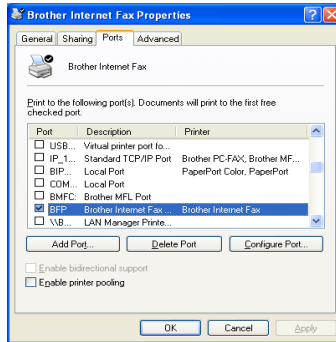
Brother Internet Fax Properties

General | Sharing | Ports | Advanced

Brother Internet Fax

Print to the following port(s). Documents will print to the first free checked port.

| Port | Description | Printer |
|---|---|---|
| USB... | Virtual printer port fo... | |
| IP_1... | Standard TCP/IP Port | Brother PC-FAX, Brother MF... |
| BIP... | Local Port | PaperPort Color, PaperPort |
| COM... | Local Port | |
| BMFC: | Brother MFL Port | |
| BFP | Brother Internet Fax ... | Brother Internet Fax |
| \\B... | LAN Manager Printe... | |

Add Port... | Delete Port | Configure Port...

Enable bidirectional support

Enable printer pooling

OK | Cancel | Apply